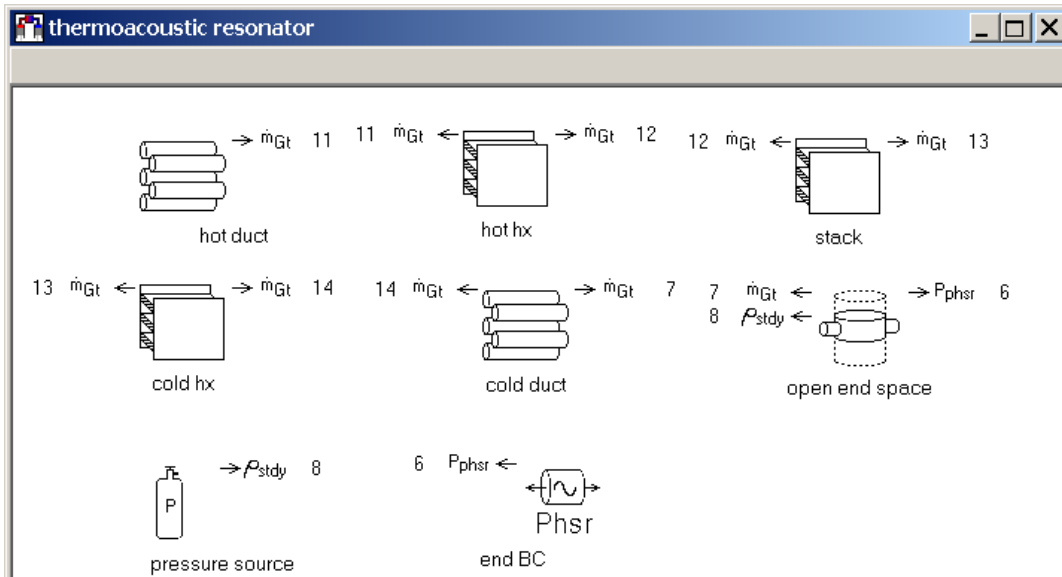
thermoacoustic resonator

$\rightarrow \dot{m}_{Gt}$ 11
hot duct

11 $\dot{m}_{Gt} \leftarrow$ $\rightarrow \dot{m}_{Gt}$ 12
hot hx

12 $\dot{m}_{Gt} \leftarrow$ $\rightarrow \dot{m}_{Gt}$ 13
stack

13 $\dot{m}_{Gt} \leftarrow$ $\rightarrow \dot{m}_{Gt}$ 14
cold hx

14 $\dot{m}_{Gt} \leftarrow$ $\rightarrow \dot{m}_{Gt}$ 7
cold duct

7 $\dot{m}_{Gt} \leftarrow$ $\rightarrow P_{phsr}$ 6
8 $\rho_{stdy} \leftarrow$
open end space

P
$\rightarrow \rho_{stdy}$ 8
pressure source

6 $P_{phsr} \leftarrow$
Phsr
end BC